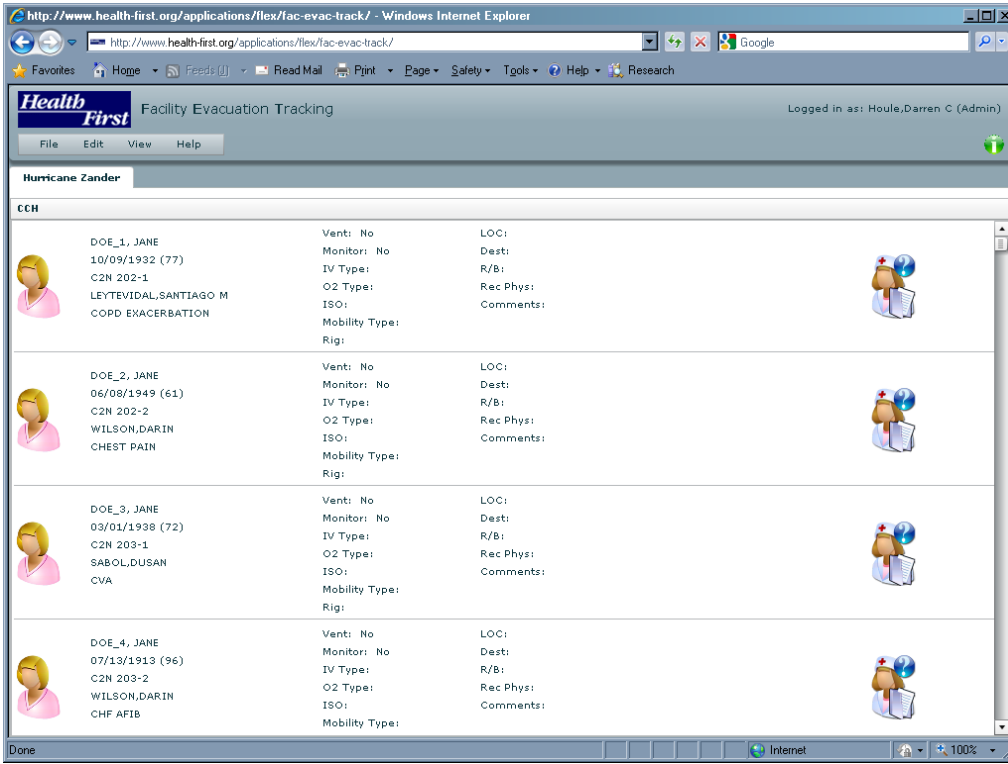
http://www.health-first.org/applications/flex/fac-evac-track/ - Windows Internet Explorer

http://www.health-first.org/applications/flex/fac-evac-track/

Google

Favorites Home Feeds (J) Read Mail Print Page Safety Tools Help Research

Health First

Facility Evacuation Tracking

Logged in as: Houle,Darren C (Admin)

File Edit View Help

Hurricane Zander

CCH

DOE_1, JANE
10/09/1932 (77)
C2N 202-1
LEYTEVIDAL,SANTIAGO M
COPD EXACERBATION

Vent: No
Monitor: No
IV Type:
O2 Type:
ISO:
Mobility Type:
Rig:

LOC:
Dest:
R/B:
Rec Phys:
Comments:

DOE_2, JANE
06/08/1949 (61)
C2N 202-2
WILSON,DARIN
CHEST PAIN

Vent: No
Monitor: No
IV Type:
O2 Type:
ISO:
Mobility Type:
Rig:

LOC:
Dest:
R/B:
Rec Phys:
Comments:

DOE_3, JANE
03/01/1938 (72)
C2N 203-1
SABOL,DUSAN
CVA

Vent: No
Monitor: No
IV Type:
O2 Type:
ISO:
Mobility Type:
Rig:

LOC:
Dest:
R/B:
Rec Phys:
Comments:

DOE_4, JANE
07/13/1913 (96)
C2N 203-2
WILSON,DARIN
CHF AFIB

Vent: No
Monitor: No
IV Type:
O2 Type:
ISO:
Mobility Type:

LOC:
Dest:
R/B:
Rec Phys:
Comments:

Done

Internet

100%